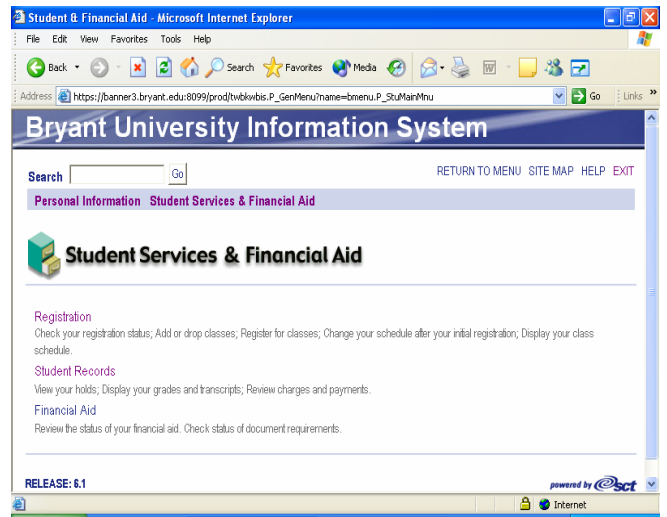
Student & Financial Aid - Microsoft Internet Explorer

File Edit View Favorites Tools Help

Back Search Favorites Media

Address https://banner3.bryant.edu:8099/prod/twbkwbis.P_GenMenu?name=bmenu.P_StuMainMnu Go Links

Bryant University Information System

Search Go

RETURN TO MENU SITE MAP HELP EXIT

Personal Information Student Services & Financial Aid

Student Services & Financial Aid

Registration
Check your registration status; Add or drop classes; Register for classes; Change your schedule after your initial registration; Display your class schedule.

Student Records
View your holds; Display your grades and transcripts; Review charges and payments.

Financial Aid
Review the status of your financial aid. Check status of document requirements.

RELEASE: 6.1

powered by sct

Internet